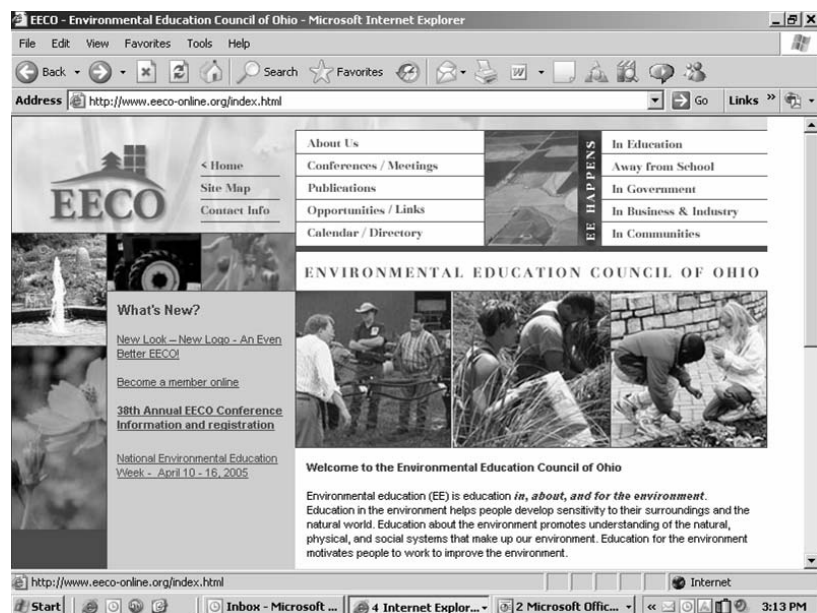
EECO - Environmental Education Council of Ohio - Microsoft Internet Explorer

File Edit View Favorites Tools Help

Back Search Favorites

Address http://www.eeco-online.org/index.html Go Links »

EECO

< Home
Site Map
Contact Info

About Us
Conferences / Meetings
Publications
Opportunities / Links
Calendar / Directory

EE HAPPENS

In Education
Away from School
In Government
In Business & Industry
In Communities

ENVIRONMENTAL EDUCATION COUNCIL OF OHIO

What's New?

New Look – New Logo - An Even Better EECO!

Become a member online

38th Annual EECO Conference Information and registration

National Environmental Education Week - April 10 - 16, 2005

Welcome to the Environmental Education Council of Ohio

Environmental education (EE) is education *in, about, and for the environment*. Education in the environment helps people develop sensitivity to their surroundings and the natural world. Education about the environment promotes understanding of the natural, physical, and social systems that make up our environment. Education for the environment motivates people to work to improve the environment.

http://www.eeco-online.org/index.html

Internet

Start Inbox - Microsoft ... 4 Internet Explor... 2 Microsoft Offic... 3:13 PM